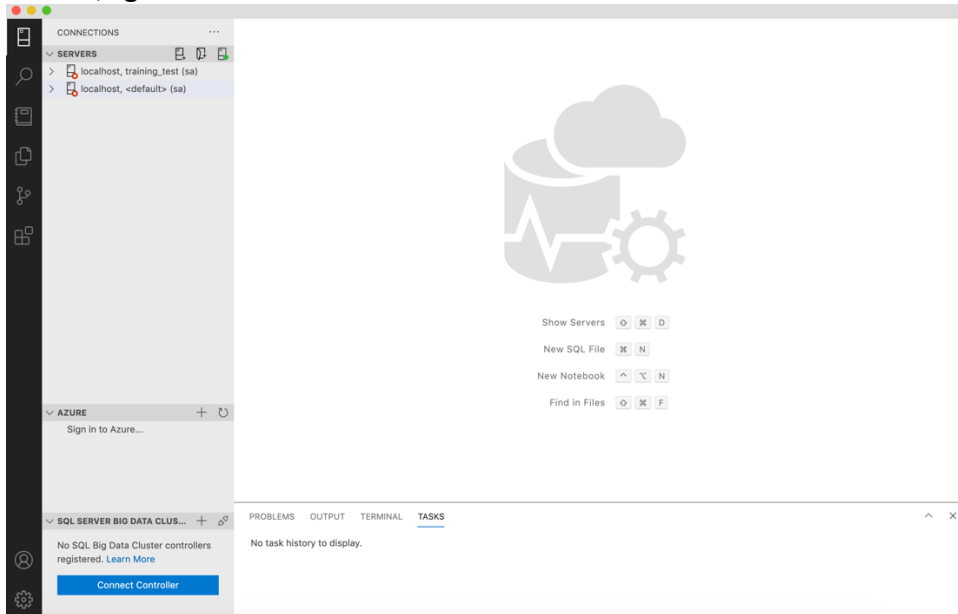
CONNECTIONS ···

SERVERS

localhost, training_test (sa)

localhost, <default> (sa)

Show Servers ⇧ ⌘ D

New SQL File ⌘ N

New Notebook ^ ⌥ N

Find in Files ⇧ ⌘ F

AZURE

Sign in to Azure...

SQL SERVER BIG DATA CLUS...

No SQL Big Data Cluster controllers registered. Learn More

Connect Controller

PROBLEMS OUTPUT TERMINAL TASKS

No task history to display.